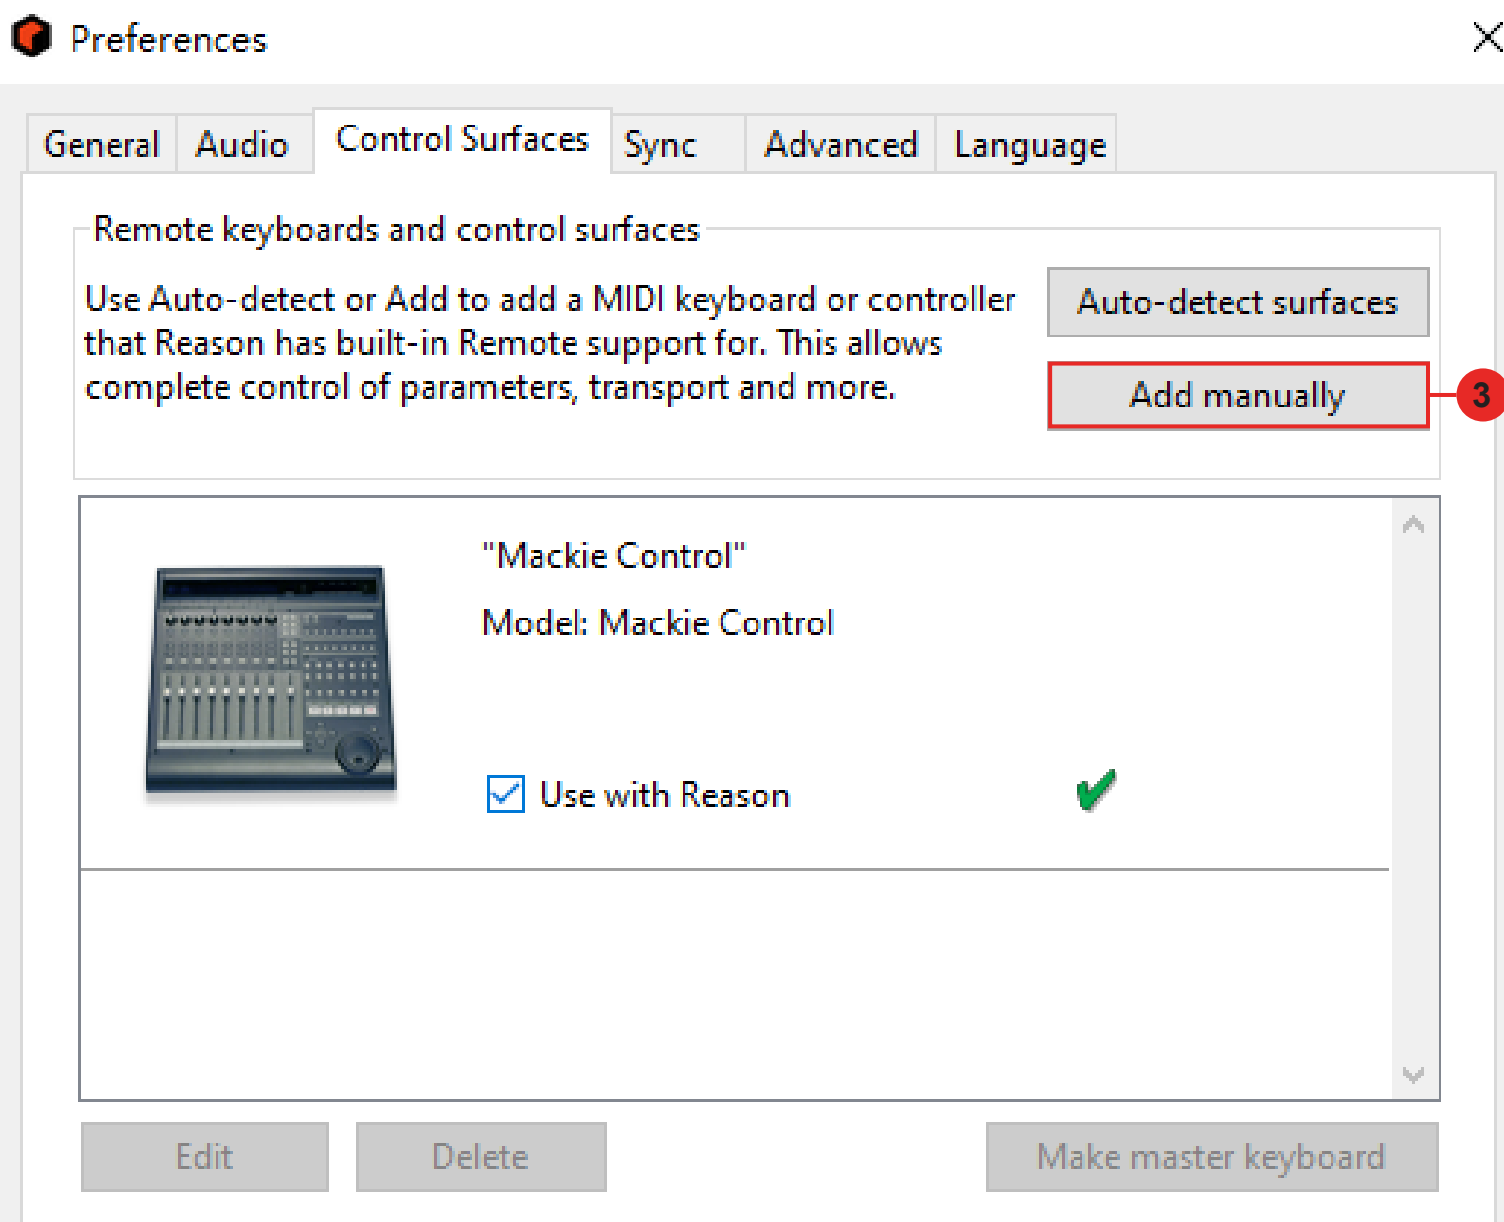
Preferences

General | Audio | Control Surfaces | Sync | Advanced | Language

Remote keyboards and control surfaces

Use Auto-detect or Add to add a MIDI keyboard or controller that Reason has built-in Remote support for. This allows complete control of parameters, transport and more.

Auto-detect surfaces

Add manually

3

"Mackie Control"

Model: Mackie Control

Use with Reason

Edit

Delete

Make master keyboard